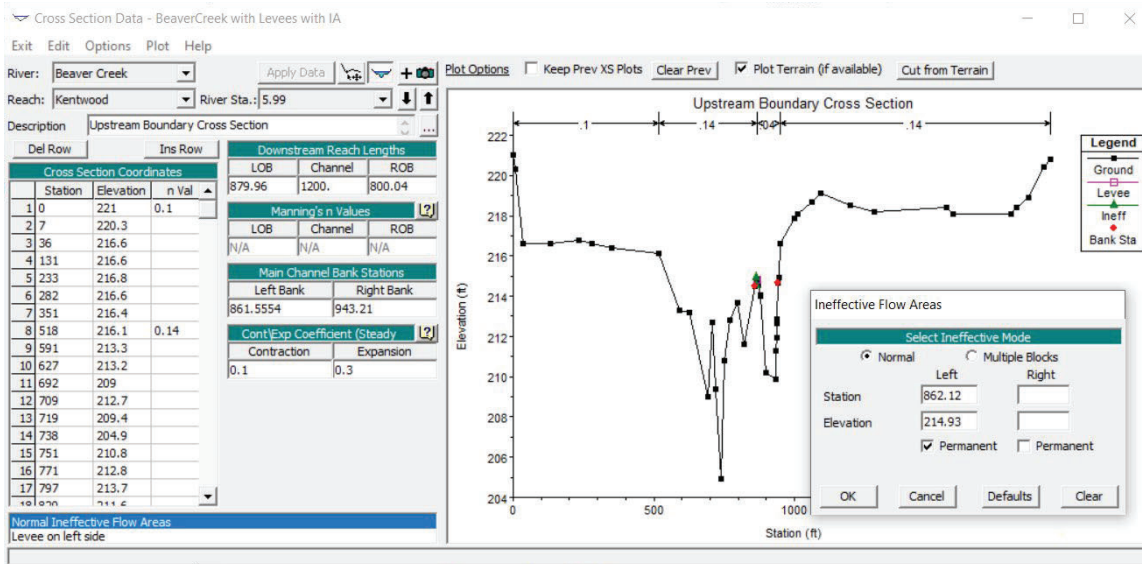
Cross Section Data - BeaverCreek with Levees with IA

Exit Edit Options Plot Help

River: Beaver Creek
Apply Data
Reach: Kentwood
River Sta.: 5.99
Description Upstream Boundary Cross Section

Del Row Ins Row

Cross Section Coordinates

| | Station | Elevation | n Val |
|---|---|---|---|
| 1 | 0 | 221 | 0.1 |
| 2 | 7 | 220.3 | |
| 3 | 36 | 216.6 | |
| 4 | 131 | 216.6 | |
| 5 | 233 | 216.8 | |
| 6 | 282 | 216.6 | |
| 7 | 351 | 216.4 | |
| 8 | 518 | 216.1 | 0.14 |
| 9 | 591 | 213.3 | |
| 10 | 627 | 213.2 | |
| 11 | 692 | 209 | |
| 12 | 709 | 212.7 | |
| 13 | 719 | 209.4 | |
| 14 | 738 | 204.9 | |
| 15 | 751 | 210.8 | |
| 16 | 771 | 212.8 | |
| 17 | 797 | 213.7 | |
| 18 | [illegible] | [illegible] | |

Downstream Reach Lengths

| LOB | Channel | ROB |
|---|---|---|
| 879.96 | 1200. | 800.04 |

Manning's n Values

| LOB | Channel | ROB |
|---|---|---|
| N/A | N/A | N/A |

Main Channel Bank Stations

| Left Bank | Right Bank |
|---|---|
| 861.5554 | 943.21 |

Cont\Exp Coefficient (Steady

| Contraction | Expansion |
|---|---|
| 0.1 | 0.3 |

Normal Ineffective Flow Areas
Levee on left side

Plot Options Keep Prev XS Plots Clear Prev Plot Terrain (if available) Cut from Terrain

Upstream Boundary Cross Section

.1 .14 0.0 .14

Legend
Ground
Levee
Ineff
Bank Sta

Elevation (ft)
222 220 218 216 214 212 210 208 206 204
0 500 1000
Station (ft)

Ineffective Flow Areas
Select Ineffective Mode
Normal Multiple Blocks
Left Right
Station 862.12
Elevation 214.93
Permanent Permanent
OK Cancel Defaults Clear